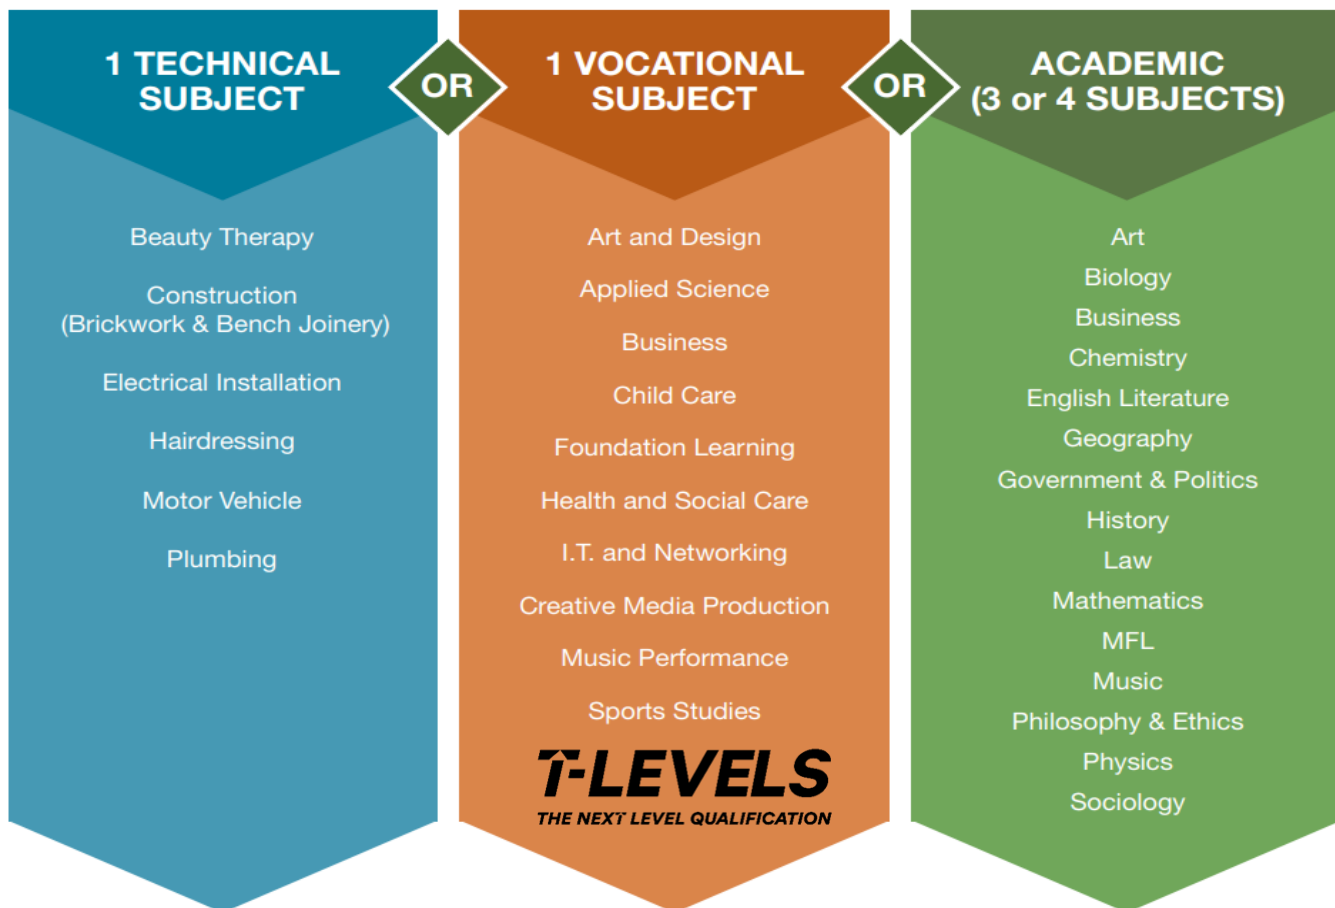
1 TECHNICAL SUBJECT

OR

1 VOCATIONAL SUBJECT

OR

ACADEMIC (3 or 4 SUBJECTS)

Beauty Therapy

Construction (Brickwork & Bench Joinery)

Electrical Installation

Hairdressing

Motor Vehicle

Plumbing

Art and Design

Applied Science

Business

Child Care

Foundation Learning

Health and Social Care

I.T. and Networking

Creative Media Production

Music Performance

Sports Studies

T-LEVELS
THE NEXT LEVEL QUALIFICATION

Art

Biology

Business

Chemistry

English Literature

Geography

Government & Politics

History

Law

Mathematics

MFL

Music

Philosophy & Ethics

Physics

Sociology